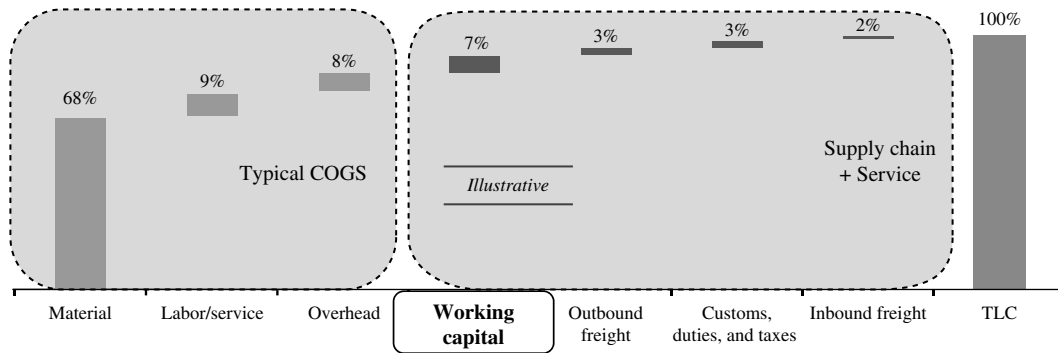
68%

9%

8%

Typical COGS

7%

3%

3%

2%

Illustrative

Supply chain + Service

100%

Material

Labor/service

Overhead

Working capital

Outbound freight

Customs, duties, and taxes

Inbound freight

TLC